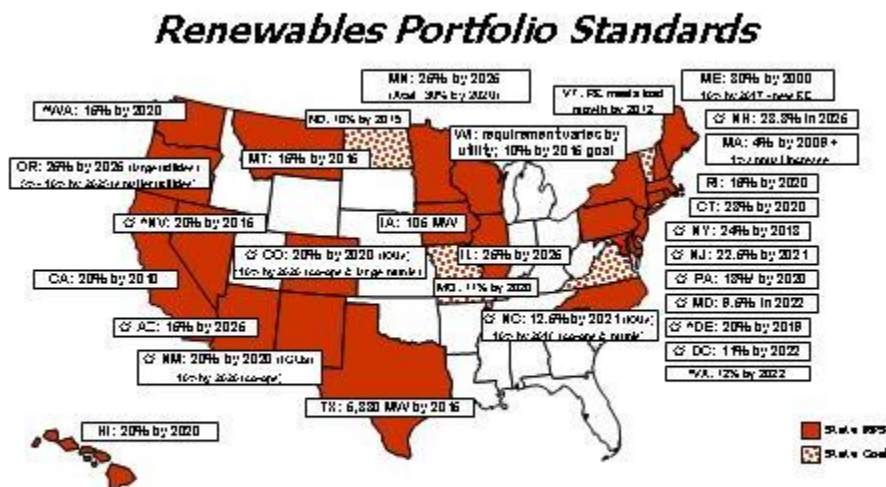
Renewables Portfolio Standards

MN: 25% by 2025
(Xcel: 30% by 2020)

VT: RE meets load growth by 2012

ME: 30% by 2000
10% by 2017 - new RE

☆ NH: 23.8% in 2025

MA: 4% by 2009 + 1% annual increase

*WA: 15% by 2020

ND: 10% by 2015

WI: requirement varies by utility; 10% by 2015 goal

OR: 25% by 2025 (large utilities)
5% - 10% by 2025 (smaller utilities)

MT: 15% by 2015

RI: 16% by 2020

CT: 23% by 2020

☆ *NV: 20% by 2015

IA: 105 MW

☆ NY: 24% by 2013

☆ CO: 20% by 2020 (IOUs)
10% by 2020 (co-ops & large munis)

IL: 25% by 2025

☆ NJ: 22.5% by 2021

CA: 20% by 2010

MO: 11% by 2020

☆ PA: 18% by 2020

☆ MD: 9.5% in 2022

☆ NC: 12.5% by 2021 (IOUs)
10% by 2018 (co-ops & munis)

☆ AZ: 15% by 2025

☆ *DE: 20% by 2019

☆ NM: 20% by 2020 (IOUs)
10% by 2020 (co-ops)

☆ DC: 11% by 2022

*VA: 12% by 2022

TX: 5,880 MW by 2015

HI: 20% by 2020

State RPS

State Goal